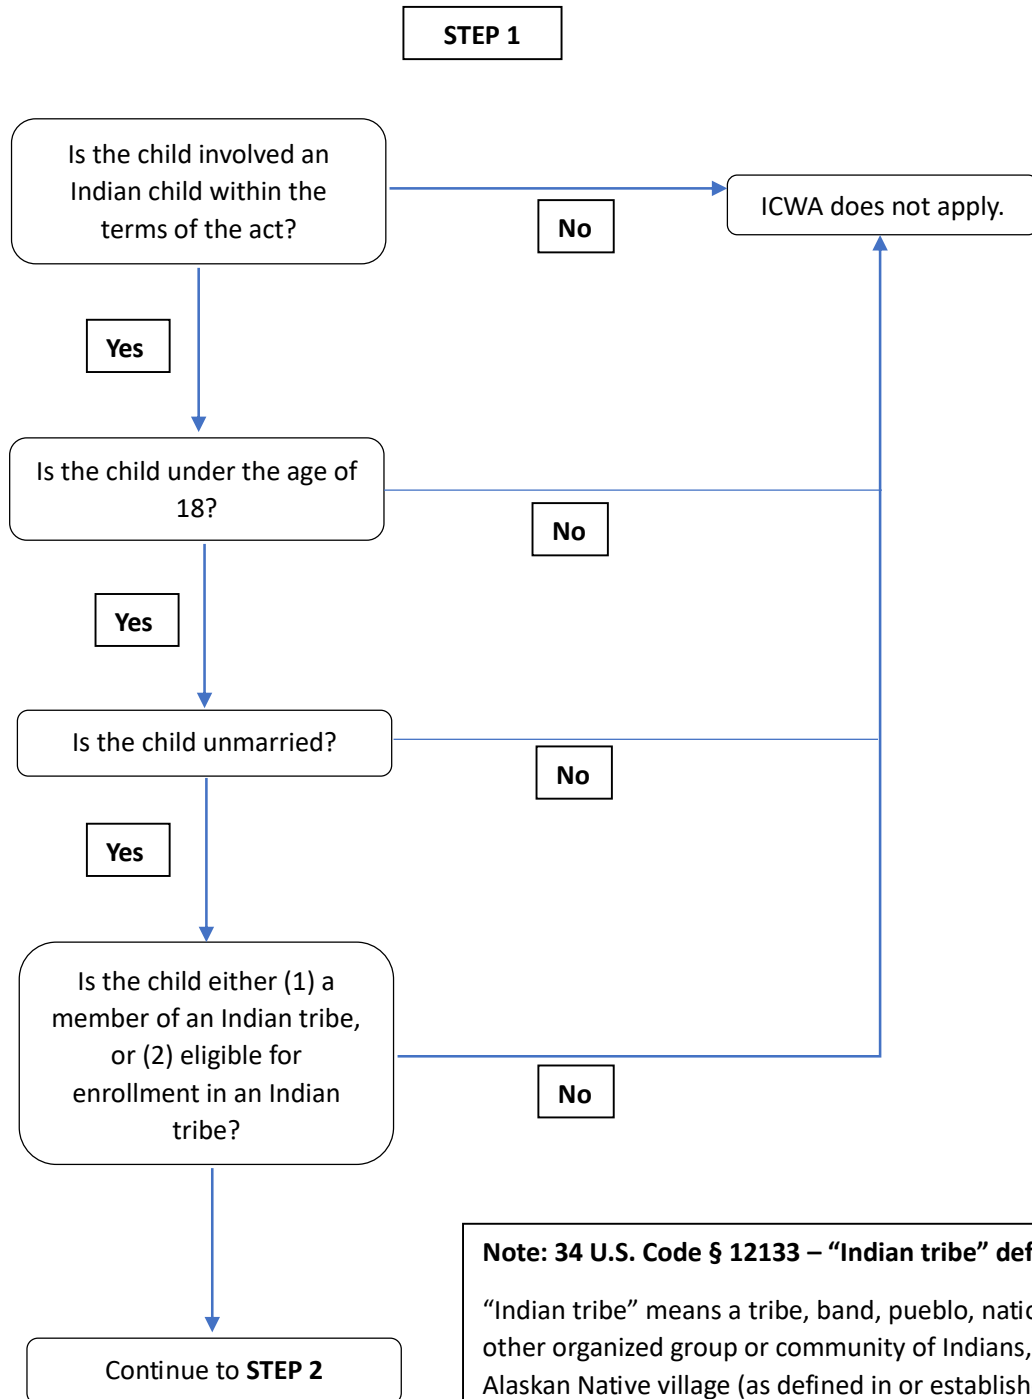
STEP 1

Is the child involved an Indian child within the terms of the act?

No

ICWA does not apply.

Yes

Is the child under the age of 18?

No

Yes

Is the child unmarried?

No

Yes

Is the child either (1) a member of an Indian tribe, or (2) eligible for enrollment in an Indian tribe?

No

Continue to **STEP 2**

**Note: 34 U.S. Code § 12133 – "Indian tribe" def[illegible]**

"Indian tribe" means a tribe, band, pueblo, natio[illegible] other organized group or community of Indians, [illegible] Alaskan Native village (as defined in or establish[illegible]